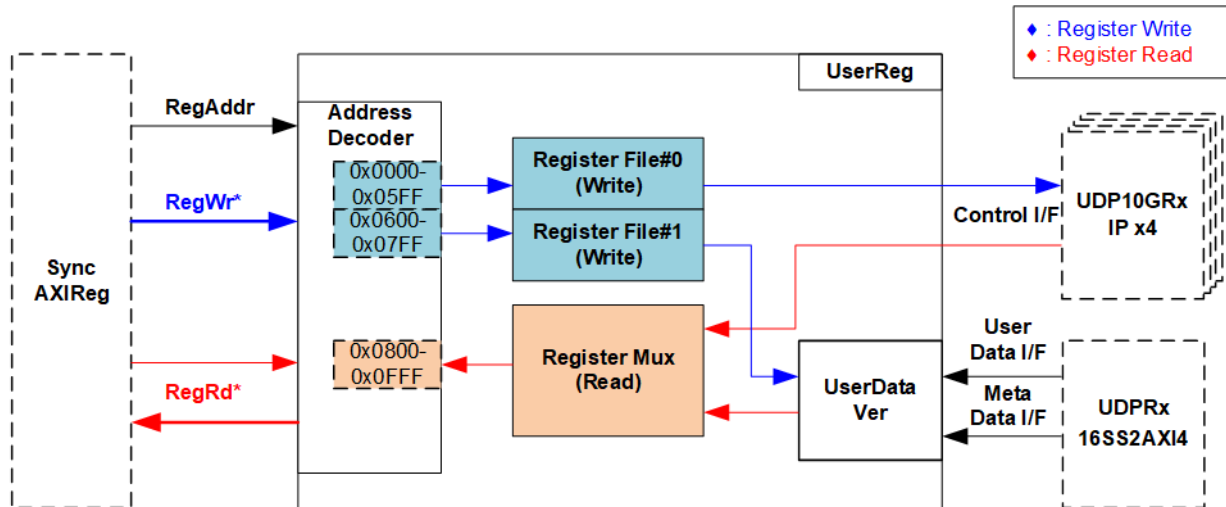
♦ : Register Write
♦ : Register Read

UserReg

Sync AXIReg

RegAddr

RegWr*

RegRd*

Address Decoder

0x0000-0x05FF

0x0600-0x07FF

0x0800-0x0FFF

Register File#0 (Write)

Register File#1 (Write)

Register Mux (Read)

UserData Ver

Control I/F

UDP10GRx IP x4

User Data I/F

Meta Data I/F

UDPRx 16SS2AXI4